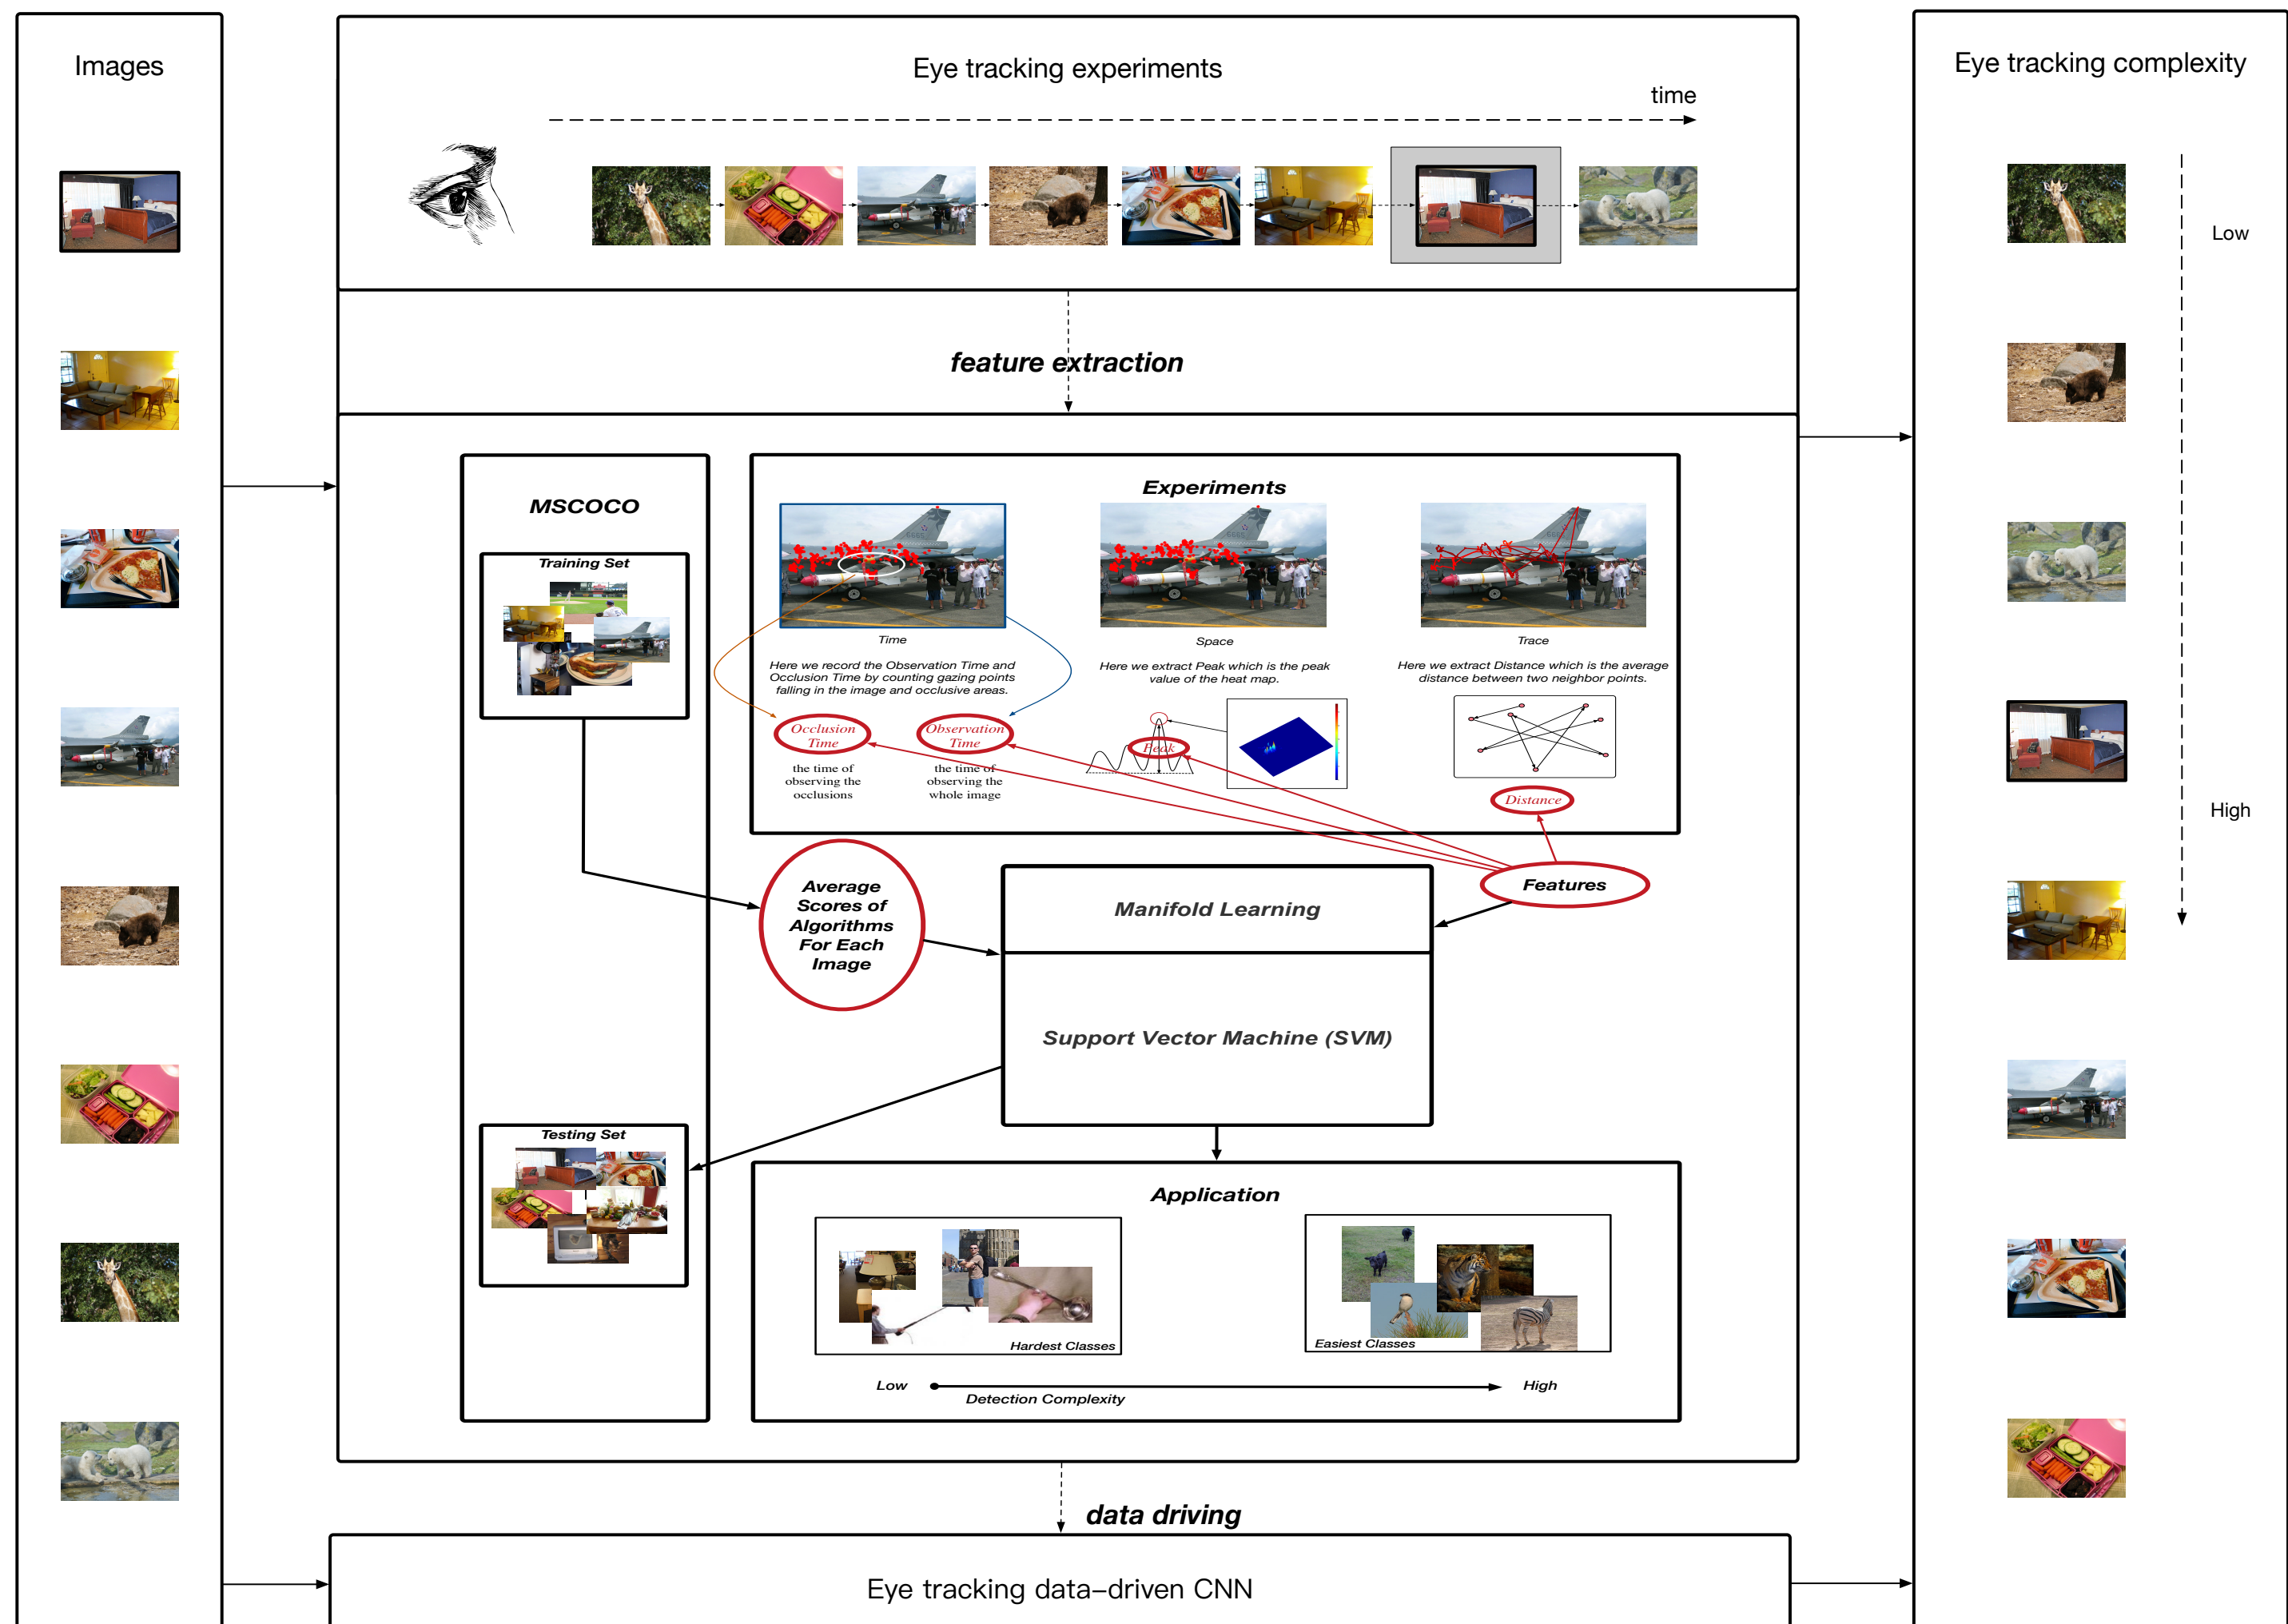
Images

Eye tracking experiments

time

Eye tracking complexity

Low

High

feature extraction

MSCOCO

Training Set

Experiments

Time

Here we record the Observation Time and Occlusion Time by counting gazing points falling in the image and occlusive areas.

Space

Here we extract Peak which is the peak value of the heat map.

Trace

Here we extract Distance which is the average distance between two neighbor points.

Occlusion Time

the time of observing the occlusions

Observation Time

the time of observing the whole image

Peak

Distance

Average Scores of Algorithms For Each Image

Manifold Learning

Features

Support Vector Machine (SVM)

Testing Set

Application

Hardest Classes

Easiest Classes

Low

Detection Complexity

High

data driving

Eye tracking data–driven CNN